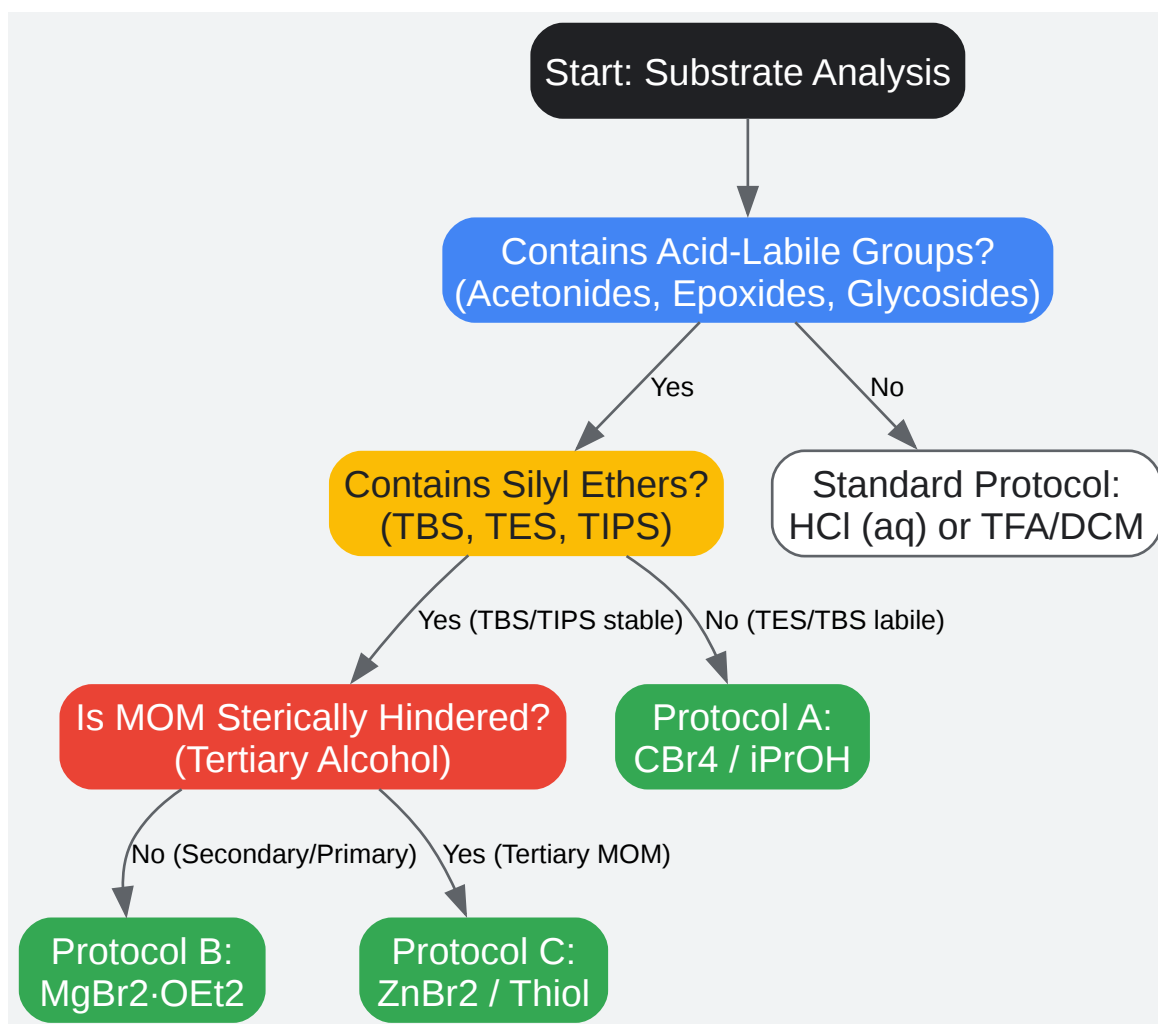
Start: Substrate Analysis

Contains Acid-Labile Groups? (Acetonides, Epoxides, Glycosides)

Yes

No

Contains Silyl Ethers? (TBS, TES, TIPS)

Standard Protocol: HCl (aq) or TFA/DCM

Yes (TBS/TIPS stable)

No (TES/TBS labile)

Is MOM Sterically Hindered? (Tertiary Alcohol)

Protocol A: CBr4 / iPrOH

No (Secondary/Primary)

Yes (Tertiary MOM)

Protocol B: MgBr2·OEt2

Protocol C: ZnBr2 / Thiol